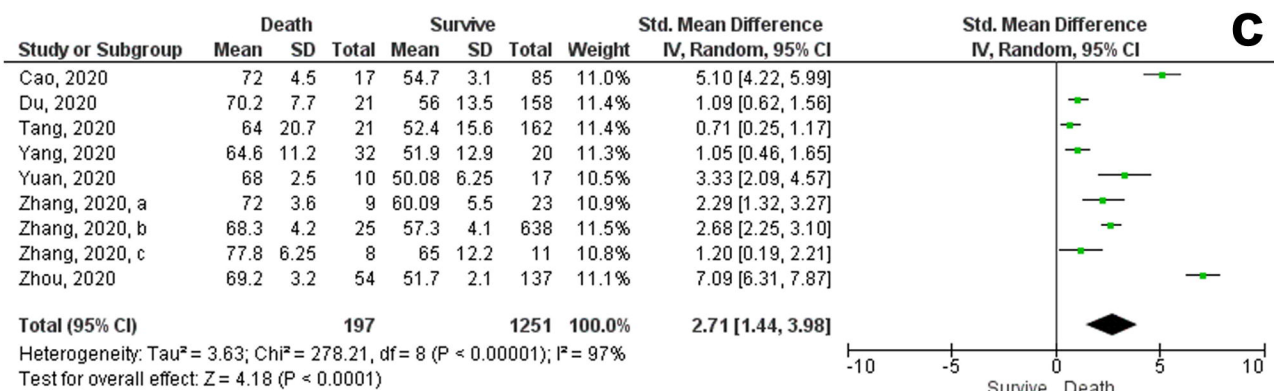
C

| | Death | | | Survive | | | | Std. Mean Difference |
|---|---|---|---|---|---|---|---|---|
| Study or Subgroup | Mean | SD | Total | Mean | SD | Total | Weight | IV, Random, 95% CI |
| Cao, 2020 | 72 | 4.5 | 17 | 54.7 | 3.1 | 85 | 11.0% | 5.10 [4.22, 5.99] |
| Du, 2020 | 70.2 | 7.7 | 21 | 56 | 13.5 | 158 | 11.4% | 1.09 [0.62, 1.56] |
| Tang, 2020 | 64 | 20.7 | 21 | 52.4 | 15.6 | 162 | 11.4% | 0.71 [0.25, 1.17] |
| Yang, 2020 | 64.6 | 11.2 | 32 | 51.9 | 12.9 | 20 | 11.3% | 1.05 [0.46, 1.65] |
| Yuan, 2020 | 68 | 2.5 | 10 | 50.08 | 6.25 | 17 | 10.5% | 3.33 [2.09, 4.57] |
| Zhang, 2020, a | 72 | 3.6 | 9 | 60.09 | 5.5 | 23 | 10.9% | 2.29 [1.32, 3.27] |
| Zhang, 2020, b | 68.3 | 4.2 | 25 | 57.3 | 4.1 | 638 | 11.5% | 2.68 [2.25, 3.10] |
| Zhang, 2020, c | 77.8 | 6.25 | 8 | 65 | 12.2 | 11 | 10.8% | 1.20 [0.19, 2.21] |
| Zhou, 2020 | 69.2 | 3.2 | 54 | 51.7 | 2.1 | 137 | 11.1% | 7.09 [6.31, 7.87] |
| Total (95% CI) | | | 197 | | | 1251 | 100.0% | 2.71 [1.44, 3.98] |

Heterogeneity: Tau² = 3.63; Chi² = 278.21, df = 8 (P < 0.00001); I² = 97%
Test for overall effect: Z = 4.18 (P < 0.0001)

Std. Mean Difference
IV, Random, 95% CI

-10 -5 0 5 10
Survive Death